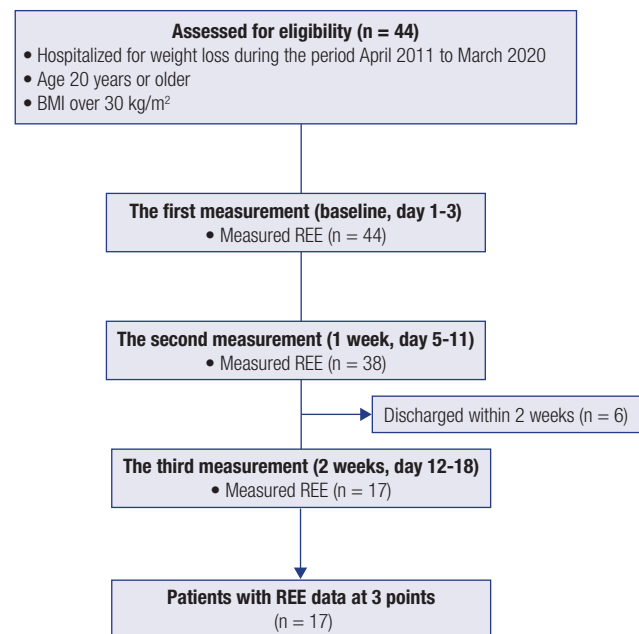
**Assessed for eligibility (n = 44)**
• Hospitalized for weight loss during the period April 2011 to March 2020
• Age 20 years or older
• BMI over 30 kg/m$^2$

**The first measurement (baseline, day 1-3)**
• Measured REE (n = 44)

**The second measurement (1 week, day 5-11)**
• Measured REE (n = 38)

Discharged within 2 weeks (n = 6)

**The third measurement (2 weeks, day 12-18)**
• Measured REE (n = 17)

**Patients with REE data at 3 points**
(n = 17)